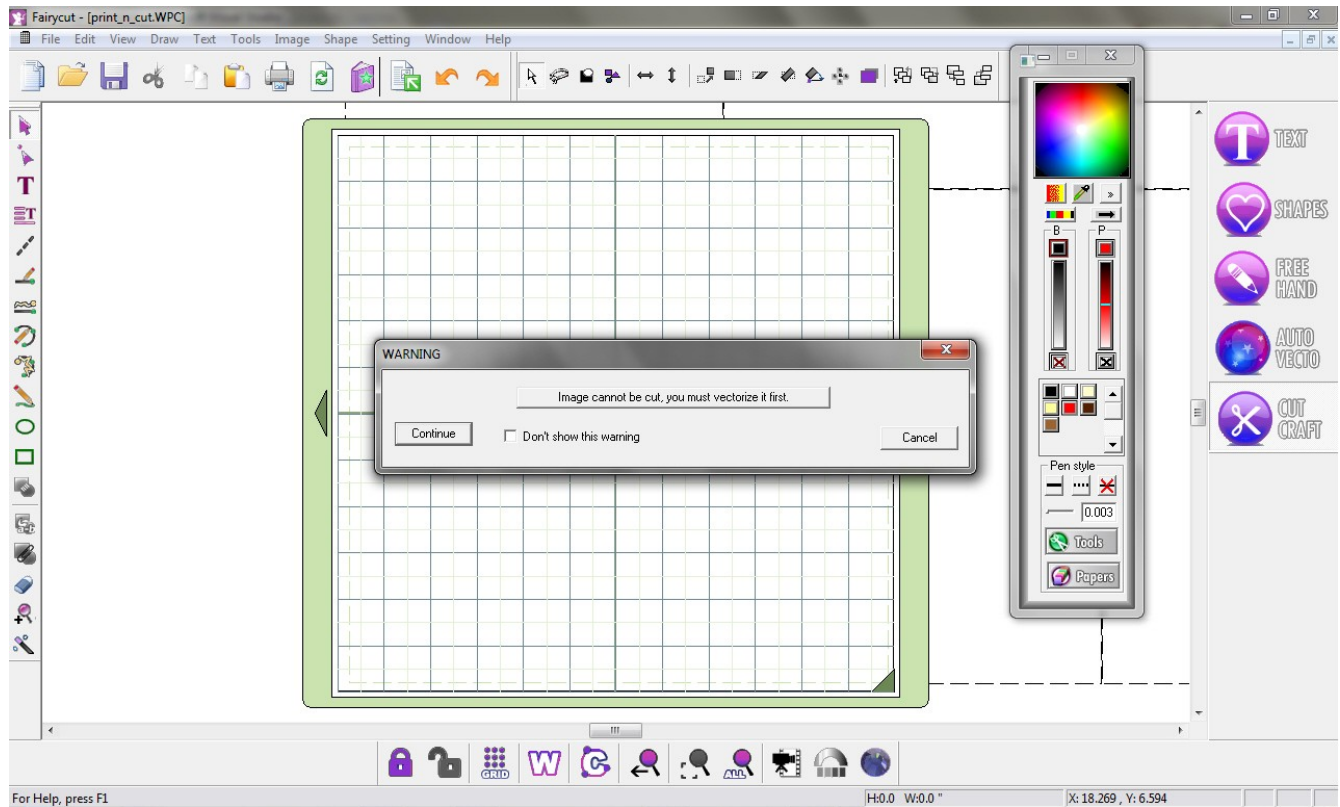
Fairycut - [print_n_cut.WPC]

File Edit View Draw Text Tools Image Shape Setting Window Help

WARNING

Image cannot be cut, you must vectorize it first.

Continue

Don't show this warning

Cancel

B

P

Pen style

0.003

Tools

Papers

TEXT

SHAPES

FREE HAND

AUTO VECTO

CUT CRAFT

GRID

ALL

For Help, press F1

H:0.0 W:0.0 "

X: 18.269 , Y: 6.594